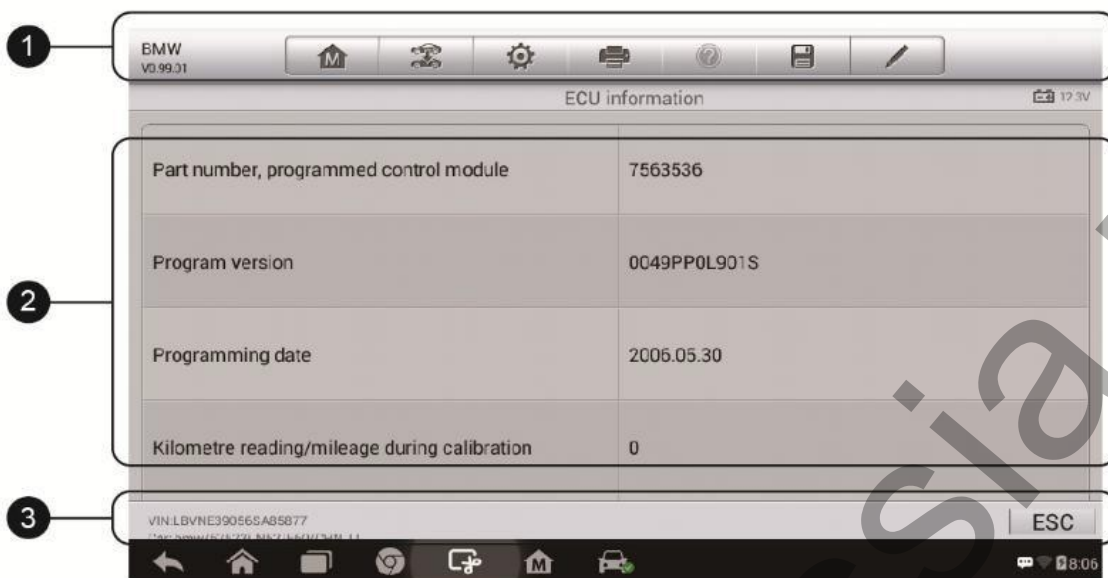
1

BMW
V0.99.01

ECU information

12.3V

2

| | |
|---|---|
| Part number, programmed control module | 7563536 |
| Program version | 0049PP0L901S |
| Programming date | 2006.05.30 |
| Kilometre reading/mileage during calibration | 0 |

3

VIN:LBVNE39056SA85877
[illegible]

ESC

8:06

sia